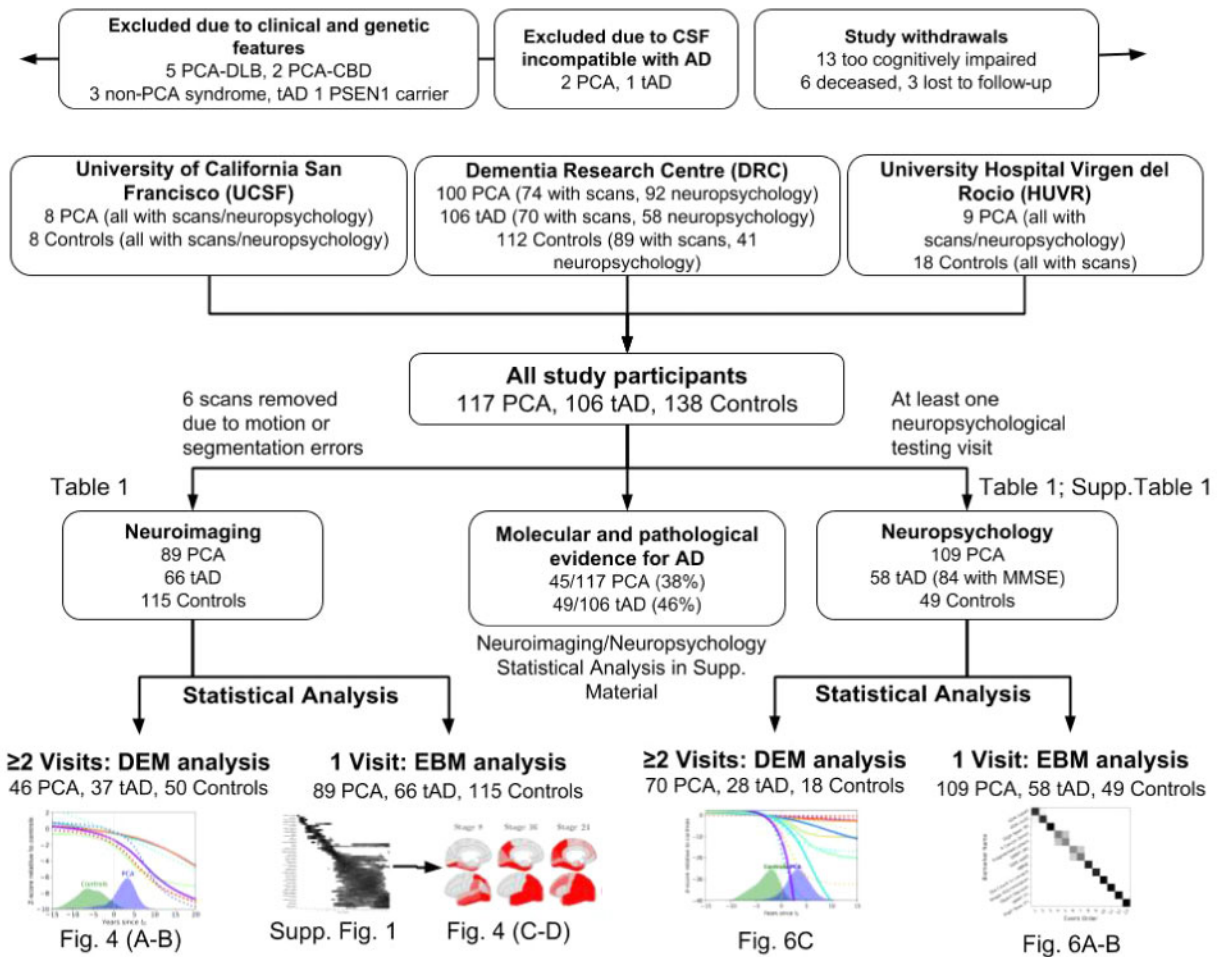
**Excluded due to clinical and genetic features**
5 PCA-DLB, 2 PCA-CBD
3 non-PCA syndrome, tAD 1 PSEN1 carrier

**Excluded due to CSF incompatible with AD**
2 PCA, 1 tAD

**Study withdrawals**
13 too cognitively impaired
6 deceased, 3 lost to follow-up

**University of California San Francisco (UCSF)**
8 PCA (all with scans/neuropsychology)
8 Controls (all with scans/neuropsychology)

**Dementia Research Centre (DRC)**
100 PCA (74 with scans, 92 neuropsychology)
106 tAD (70 with scans, 58 neuropsychology)
112 Controls (89 with scans, 41 neuropsychology)

**University Hospital Virgen del Rocio (HUVR)**
9 PCA (all with scans/neuropsychology)
18 Controls (all with scans)

**All study participants**
117 PCA, 106 tAD, 138 Controls

6 scans removed due to motion or segmentation errors

At least one neuropsychological testing visit

Table 1

Table 1; Supp.Table 1

**Neuroimaging**
89 PCA
66 tAD
115 Controls

**Molecular and pathological evidence for AD**
45/117 PCA (38%)
49/106 tAD (46%)

**Neuropsychology**
109 PCA
58 tAD (84 with MMSE)
49 Controls

Neuroimaging/Neuropsychology Statistical Analysis in Supp. Material

**Statistical Analysis**

**Statistical Analysis**

**≥2 Visits: DEM analysis**
46 PCA, 37 tAD, 50 Controls

**1 Visit: EBM analysis**
89 PCA, 66 tAD, 115 Controls

**≥2 Visits: DEM analysis**
70 PCA, 28 tAD, 18 Controls

**1 Visit: EBM analysis**
109 PCA, 58 tAD, 49 Controls

Controls PCA

Stage 8 Stage 16 Stage 24

Fig. 4 (A-B)

Supp. Fig. 1

Fig. 4 (C-D)

Fig. 6C

Fig. 6A-B